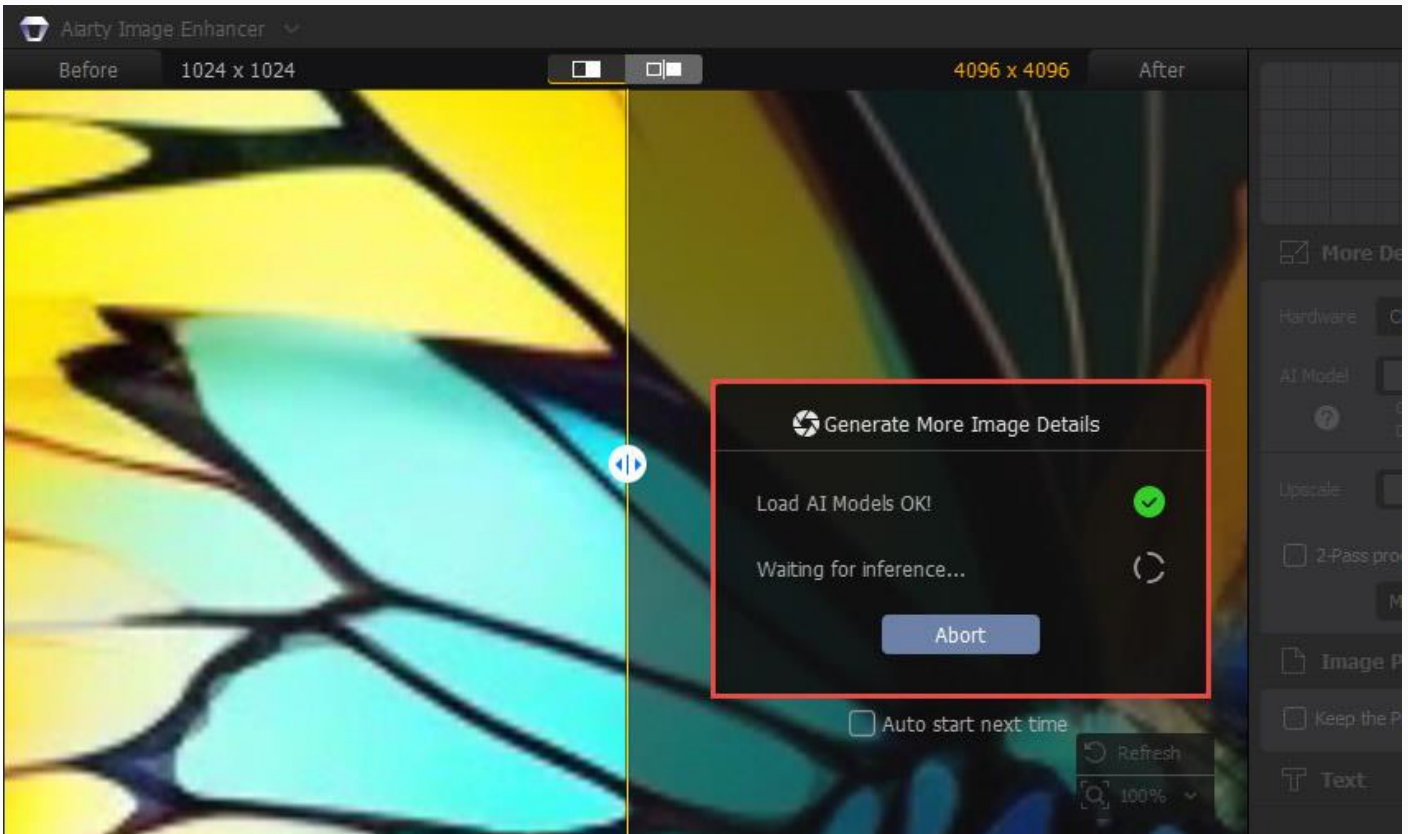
Aiarty Image Enhancer

Before 1024 x 1024

4096 x 4096 After

More De

Hardware C

AI Model

Upscale

2-Pass pro

M

Image P

Keep the P

Text

Generate More Image Details

Load AI Models OK!

Waiting for inference...

Abort

Auto start next time

Refresh

100%